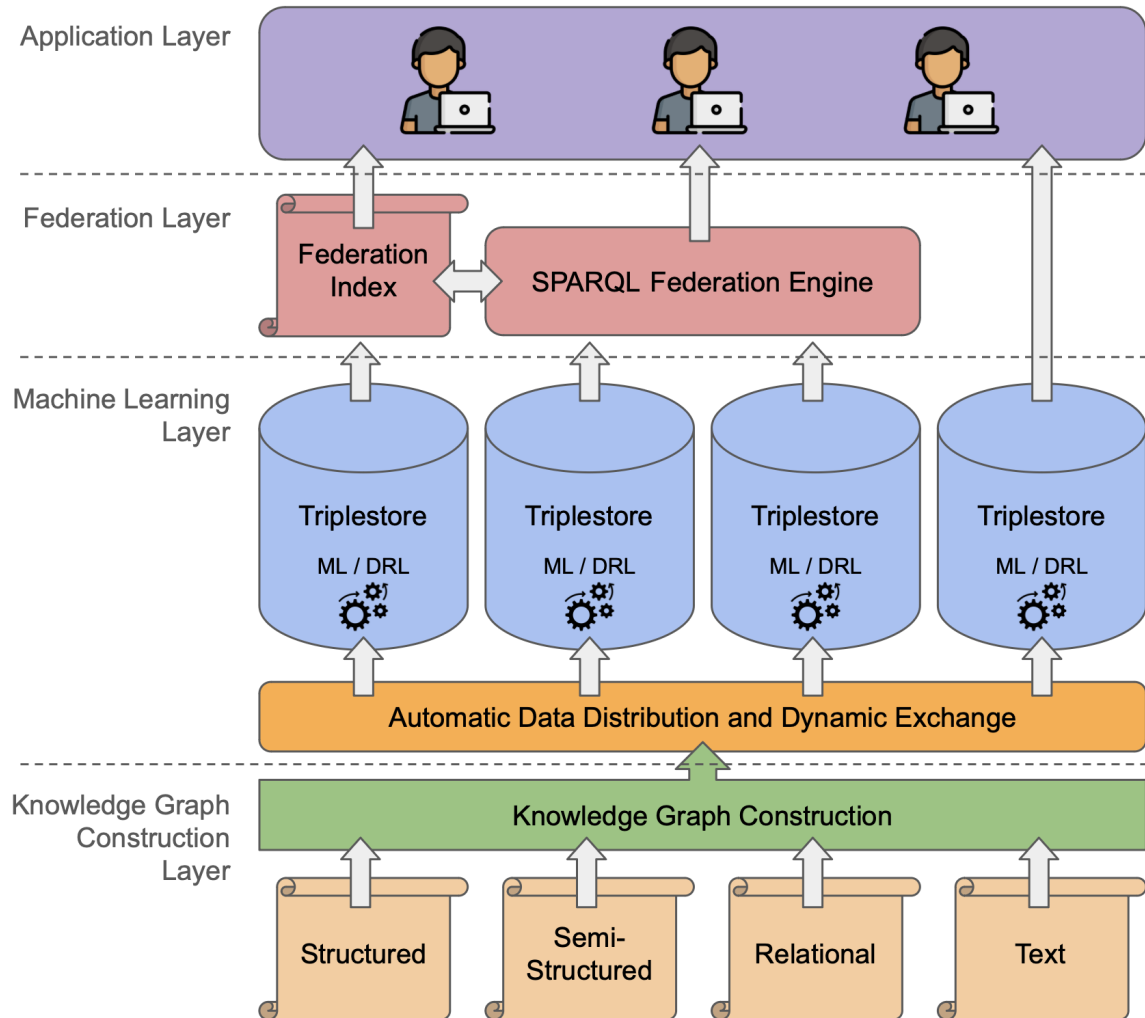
Application Layer

Federation Layer

Federation Index

SPARQL Federation Engine

Machine Learning Layer

Triplestore

ML / DRL

Triplestore

ML / DRL

Triplestore

ML / DRL

Triplestore

ML / DRL

Automatic Data Distribution and Dynamic Exchange

Knowledge Graph Construction Layer

Knowledge Graph Construction

Structured

Semi-Structured

Relational

Text